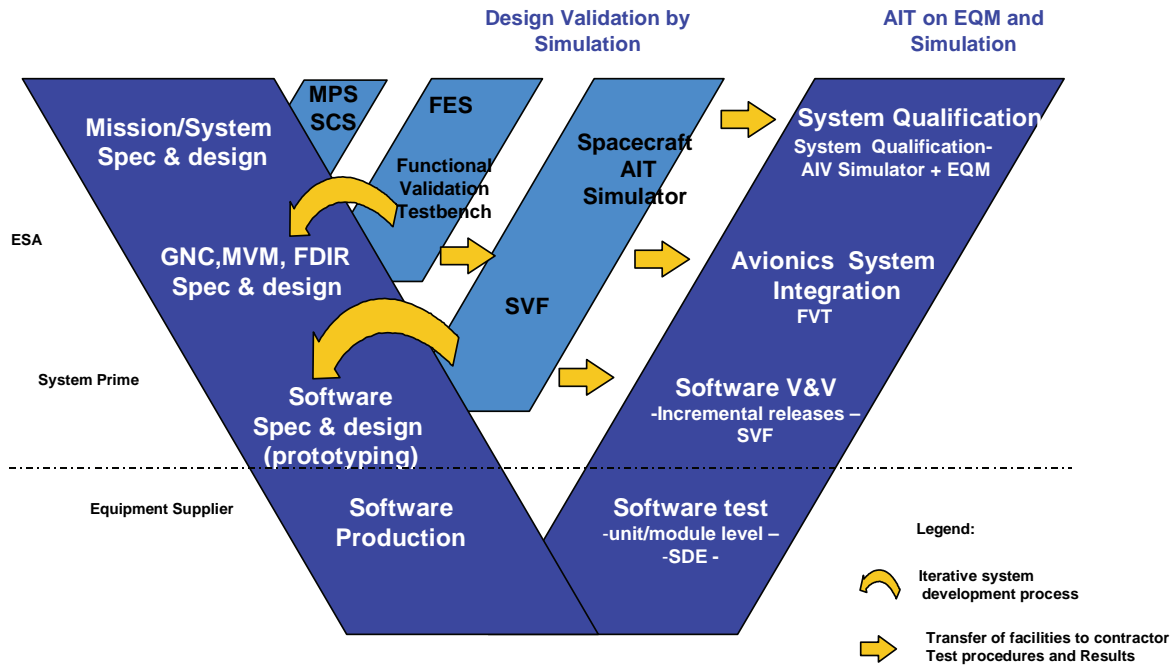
Design Validation by Simulation

AIT on EQM and Simulation

Mission/System Spec & design

MPS SCS

FES

Functional Validation Testbench

Spacecraft AIT Simulator

System Qualification
System Qualification-AIV Simulator + EQM

ESA

GNC,MVM, FDIR Spec & design

SVF

Avionics System Integration
FVT

System Prime

Software Spec & design (prototyping)

Software V&V
-Incremental releases –
SVF

Equipment Supplier

Software Production

Software test
-unit/module level –
-SDE -

Legend:

Iterative system development process

Transfer of facilities to contractor
Test procedures and Results